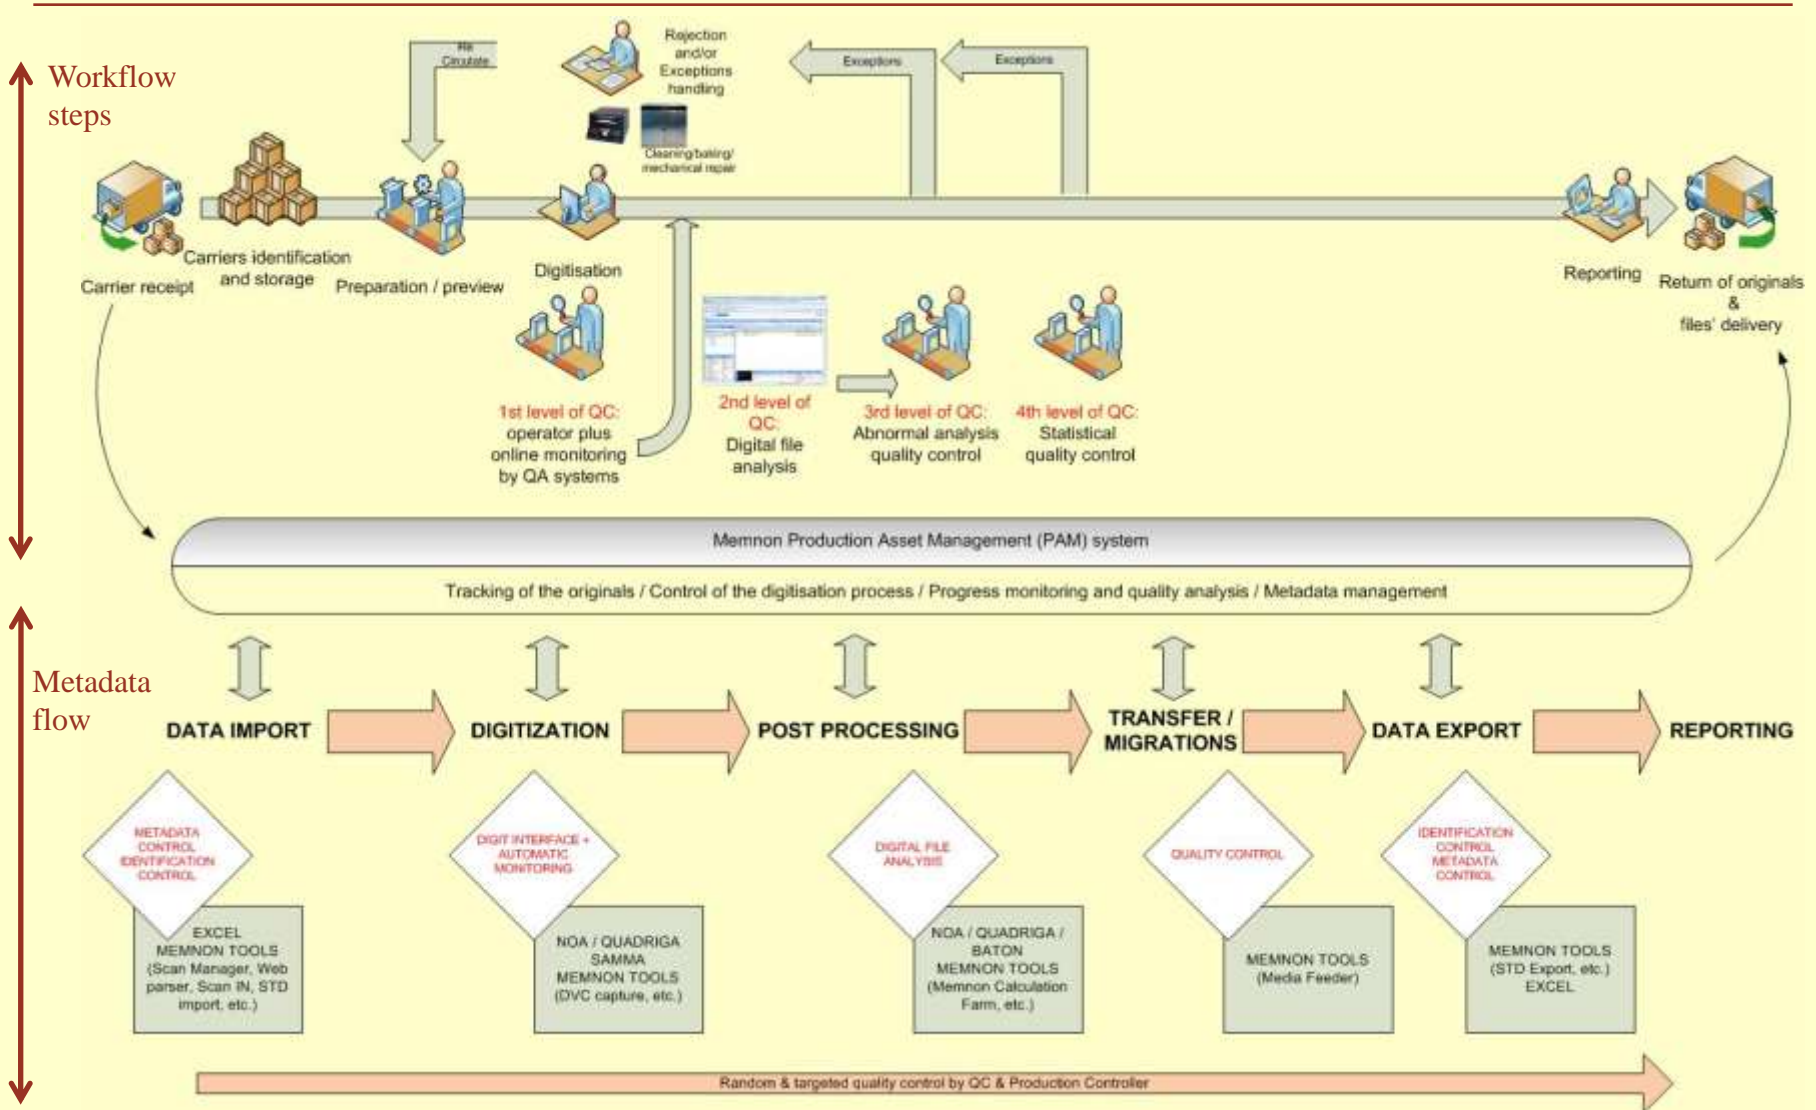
Workflow steps

Re Circulate

Rejection and/or Exceptions handling

Exceptions

Exceptions

Cleaning/baking/ mechanical repair

Carrier receipt

Carriers identification and storage

Preparation / preview

Digitisation

Reporting

Return of originals & files' delivery

1st level of QC: operator plus online monitoring by QA systems

2nd level of QC: Digital file analysis

3rd level of QC: Abnormal analysis quality control

4th level of QC: Statistical quality control

Memnon Production Asset Management (PAM) system

Tracking of the originals / Control of the digitisation process / Progress monitoring and quality analysis / Metadata management

Metadata flow

DATA IMPORT

DIGITIZATION

POST PROCESSING

TRANSFER / MIGRATIONS

DATA EXPORT

REPORTING

METADATA CONTROL IDENTIFICATION CONTROL

EXCEL MEMNON TOOLS (Scan Manager, Web parser, Scan IN, STD import, etc.)

DIGIT INTERFACE + AUTOMATIC MONITORING

NOA / QUADRIGA SAMMA MEMNON TOOLS (DVC capture, etc.)

DIGITAL FILE ANALYSIS

NOA / QUADRIGA / BATON MEMNON TOOLS (Memnon Calculation Farm, etc.)

QUALITY CONTROL

MEMNON TOOLS (Media Feeder)

IDENTIFICATION CONTROL METADATA CONTROL

MEMNON TOOLS (STD Export, etc.) EXCEL

Random & targeted quality control by QC & Production Controller